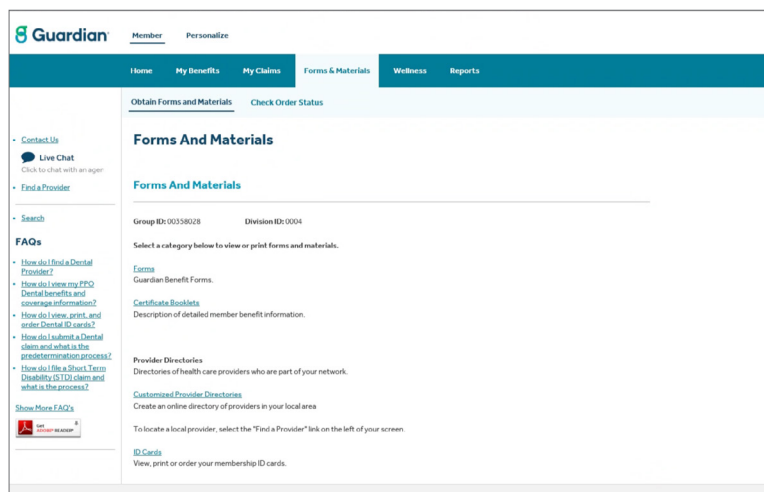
Guardian

Member Personalize

Home My Benefits My Claims Forms & Materials Wellness Reports

Obtain Forms and Materials Check Order Status

Contact Us

Live Chat
Click to chat with an agent

Find a Provider

Search

FAQs

How do I find a Dental Provider?

How do I view my PPO Dental benefits and coverage information?

How do I view, print, and order Dental ID cards?

How do I submit a Dental claim and what is the predetermination process?

How do I file a Short Term Disability (STD) claim and what is the process?

Show More FAQ's

Get ADOBE® READER®

Forms And Materials

Forms And Materials

Group ID: 00358028 Division ID: 0004

Select a category below to view or print forms and materials.

Forms
Guardian Benefit Forms.

Certificate Booklets
Description of detailed member benefit information.

Provider Directories
Directories of health care providers who are part of your network.

Customized Provider Directories
Create an online directory of providers in your local area

To locate a local provider, select the "Find a Provider" link on the left of your screen.

ID Cards
View, print or order your membership ID cards.